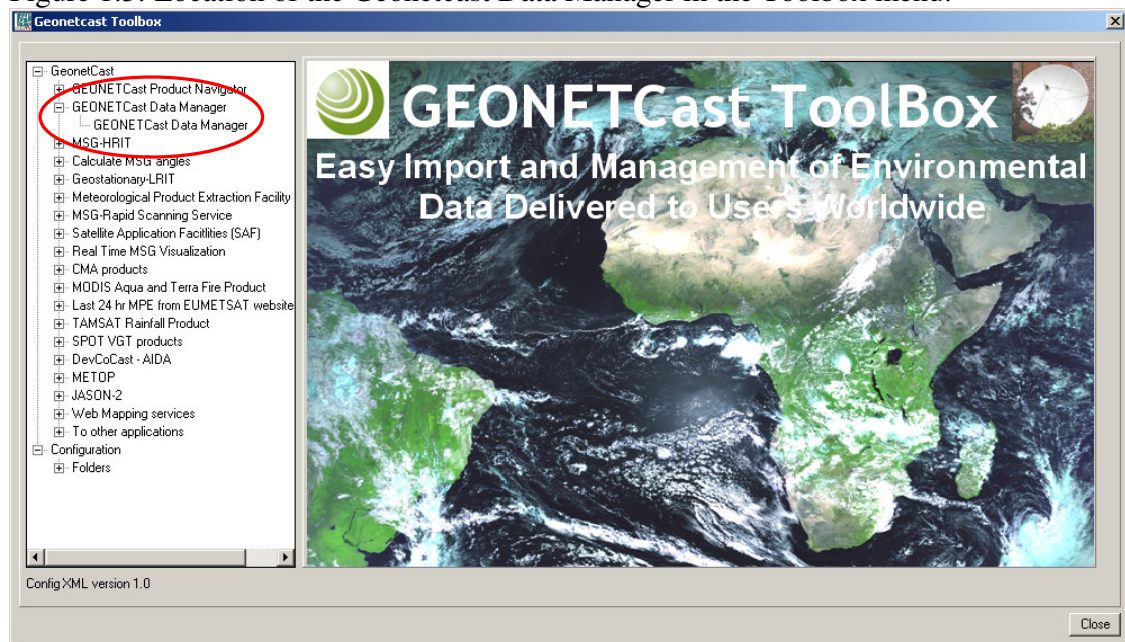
Figure 1.5: Location of the Geonetcast Data Manager in the Toolbox menu.

Geonetcast Toolbox

GeonetCast
GEONETCast Product Navigator
GEONETCast Data Manager
GEONETCast Data Manager
MSG-HRIT
Calculate MSG angles
Geostationary-LRIT
Meteorological Product Extraction Facility
MSG-Rapid Scanning Service
Satellite Application Facitlities (SAF)
Real Time MSG Visualization
CMA products
MODIS Aqua and Terra Fire Product
Last 24 hr MPE from EUMETSAT website
TAMSAT Rainfall Product
SPOT VGT products
DevCoCast - AIDA
METOP
JASON-2
Web Mapping services
To other applications
Configuration
Folders

GEONETCast ToolBox
Easy Import and Management of Environmental Data Delivered to Users Worldwide

Config XML version 1.0

Close